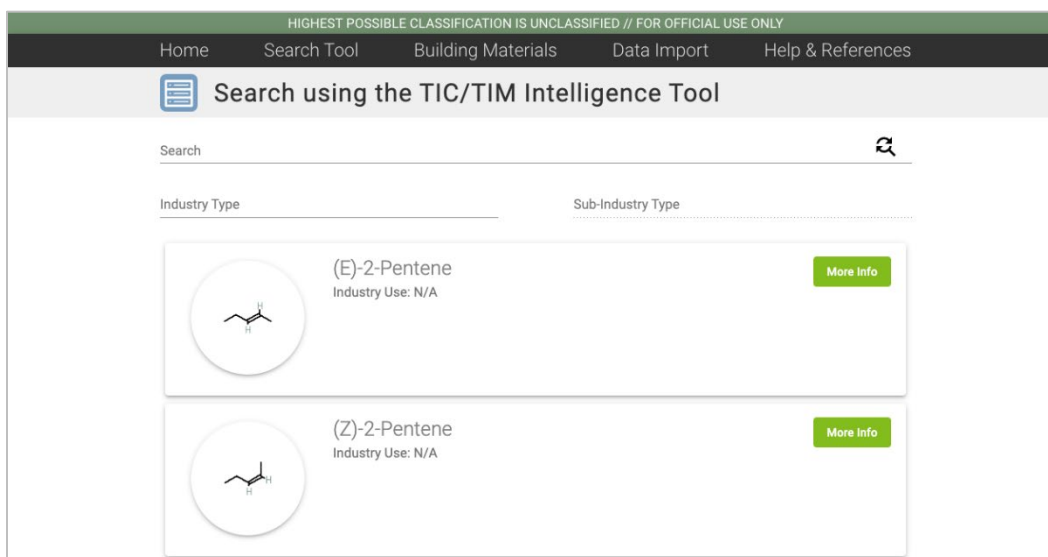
HIGHEST POSSIBLE CLASSIFICATION IS UNCLASSIFIED // FOR OFFICIAL USE ONLY

Home Search Tool Building Materials Data Import Help & References

Search using the TIC/TIM Intelligence Tool

Search

Industry Type

Sub-Industry Type

H
H

(E)-2-Pentene
Industry Use: N/A

More Info

H
H

(Z)-2-Pentene
Industry Use: N/A

More Info